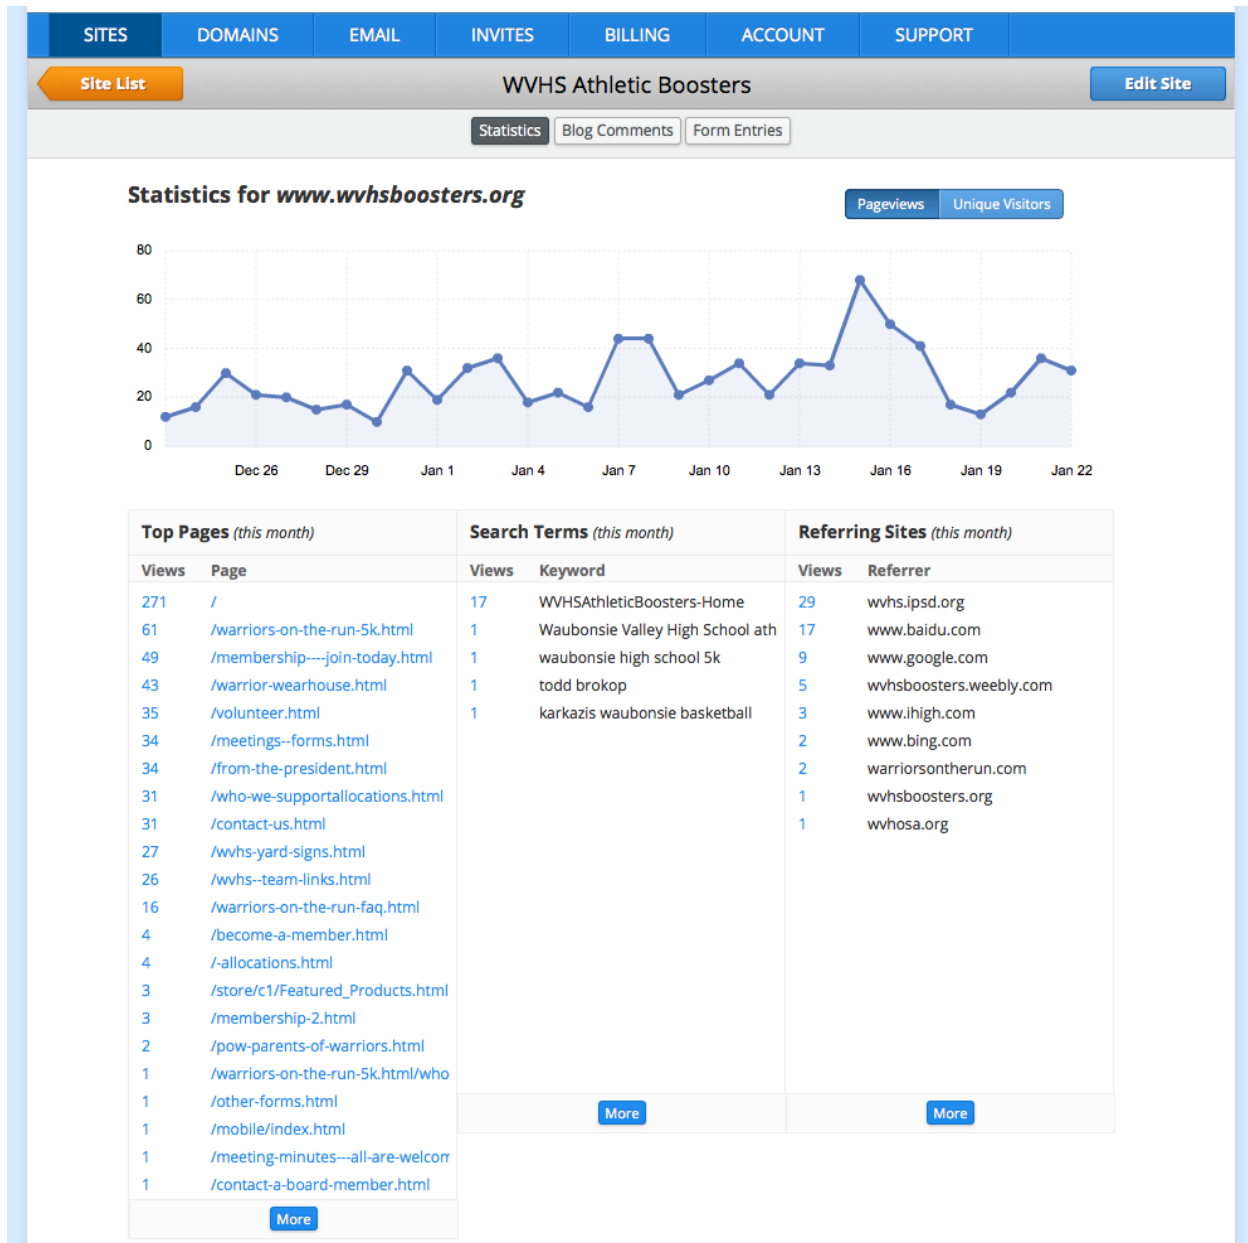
SITES DOMAINS EMAIL INVITES BILLING ACCOUNT SUPPORT

Site List

WVHS Athletic Boosters

Edit Site

Statistics Blog Comments Form Entries

Statistics for www.wvhsboosters.org

Pageviews Unique Visitors

80
60
40
20
0

Dec 26 Dec 29 Jan 1 Jan 4 Jan 7 Jan 10 Jan 13 Jan 16 Jan 19 Jan 22

Top Pages (this month)

| Views | Page |
|---|---|
| 271 | / |
| 61 | /warriors-on-the-run-5k.html |
| 49 | /membership----join-today.html |
| 43 | /warrior-wearhouse.html |
| 35 | /volunteer.html |
| 34 | /meetings--forms.html |
| 34 | /from-the-president.html |
| 31 | /who-we-supportallocations.html |
| 31 | /contact-us.html |
| 27 | /wvhs-yard-signs.html |
| 26 | /wvhs--team-links.html |
| 16 | /warriors-on-the-run-faq.html |
| 4 | /become-a-member.html |
| 4 | /-allocations.html |
| 3 | /store/c1/Featured_Products.html |
| 3 | /membership-2.html |
| 2 | /pow-parents-of-warriors.html |
| 1 | /warriors-on-the-run-5k.html/who |
| 1 | /other-forms.html |
| 1 | /mobile/index.html |
| 1 | /meeting-minutes---all-are-welcon |
| 1 | /contact-a-board-member.html |

More

Search Terms (this month)

| Views | Keyword |
|---|---|
| 17 | WVHSAthleticBoosters-Home |
| 1 | Waubonsie Valley High School ath |
| 1 | waubonsie high school 5k |
| 1 | todd brokop |
| 1 | karkazis waubonsie basketball |

More

Referring Sites (this month)

| Views | Referrer |
|---|---|
| 29 | wvhs.ipsd.org |
| 17 | www.baidu.com |
| 9 | www.google.com |
| 5 | wvhsboosters.weebly.com |
| 3 | www.ihigh.com |
| 2 | www.bing.com |
| 2 | warriorsontherun.com |
| 1 | wvhsboosters.org |
| 1 | wvhosa.org |

More